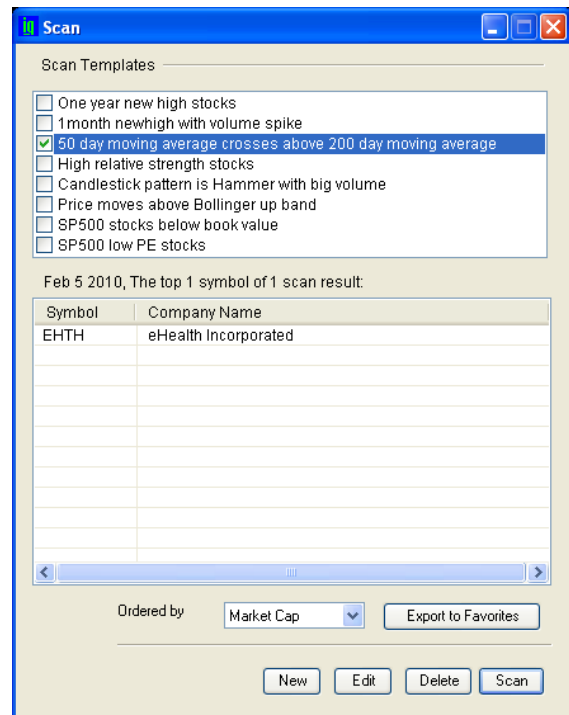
iq Scan

Scan Templates

One year new high stocks
1month newhigh with volume spike
50 day moving average crosses above 200 day moving average
High relative strength stocks
Candlestick pattern is Hammer with big volume
Price moves above Bollinger up band
SP500 stocks below book value
SP500 low PE stocks

Feb 5 2010, The top 1 symbol of 1 scan result:

| Symbol | Company Name |
|---|---|
| EHTH | eHealth Incorporated |

Ordered by Market Cap Export to Favorites

New Edit Delete Scan